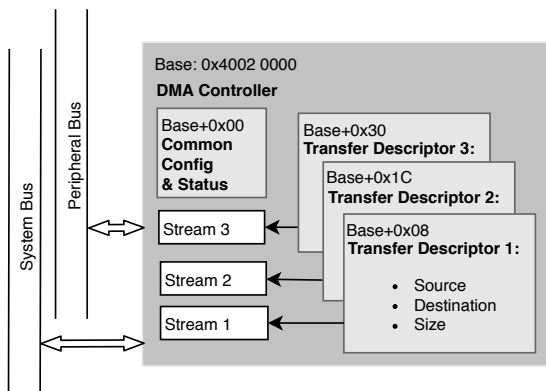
System Bus

Peripheral Bus

Base: 0x4002 0000

DMA Controller

Base+0x00
Common Config & Status

Stream 3

Stream 2

Stream 1

Base+0x30
Transfer Descriptor 3:

Base+0x1C
Transfer Descriptor 2:

Base+0x08
Transfer Descriptor 1:

- Source
- Destination
- Size